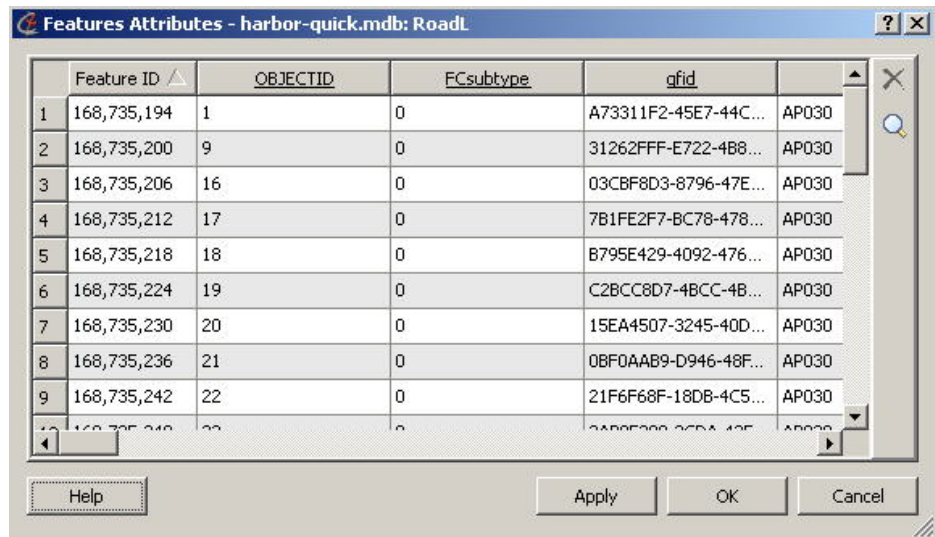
Features Attributes - harbor-quick.mdb: RoadL

?

|  | Feature ID | OBJECTID | FCsubtype | gfid |  |
|---|---|---|---|---|---|
| 1 | 168,735,194 | 1 | 0 | A73311F2-45E7-44C... | AP030 |
| 2 | 168,735,200 | 9 | 0 | 31262FFF-E722-4B8... | AP030 |
| 3 | 168,735,206 | 16 | 0 | 03CBF8D3-8796-47E... | AP030 |
| 4 | 168,735,212 | 17 | 0 | 7B1FE2F7-BC78-478... | AP030 |
| 5 | 168,735,218 | 18 | 0 | B795E429-4092-476... | AP030 |
| 6 | 168,735,224 | 19 | 0 | C2BCC8D7-4BCC-4B... | AP030 |
| 7 | 168,735,230 | 20 | 0 | 15EA4507-3245-40D... | AP030 |
| 8 | 168,735,236 | 21 | 0 | 0BF0AAB9-D946-48F... | AP030 |
| 9 | 168,735,242 | 22 | 0 | 21F6F68F-18DB-4C5... | AP030 |
| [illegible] | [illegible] | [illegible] | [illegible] | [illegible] | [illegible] |

Help

Apply

OK

Cancel